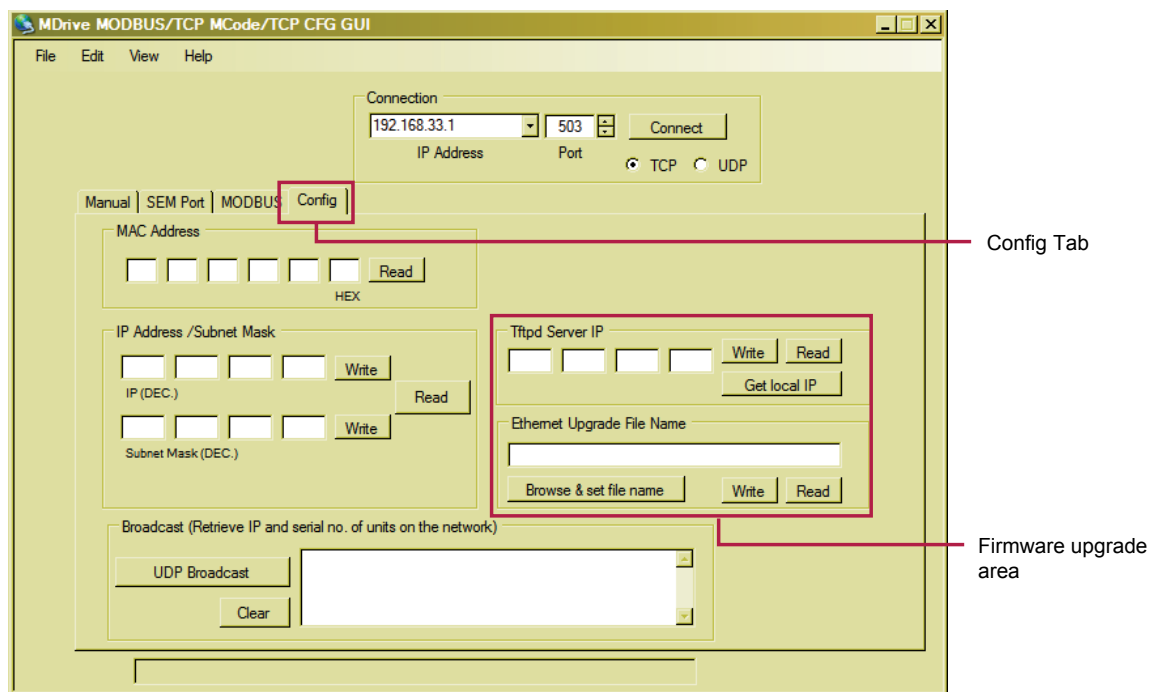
MDrive MODBUS/TCP MCode/TCP CFG GUI

File Edit View Help

Connection
192.168.33.1
IP Address
503
Port
Connect
TCP UDP

Manual SEM Port MODBUS Config

MAC Address
Read
HEX

IP Address /Subnet Mask
Write
IP (DEC.)
Read
Write
Subnet Mask (DEC.)

Tftpd Server IP
Write Read
Get local IP

Ethernet Upgrade File Name
Browse & set file name
Write Read

Broadcast (Retrieve IP and serial no. of units on the network)
UDP Broadcast
Clear

Config Tab

Firmware upgrade area